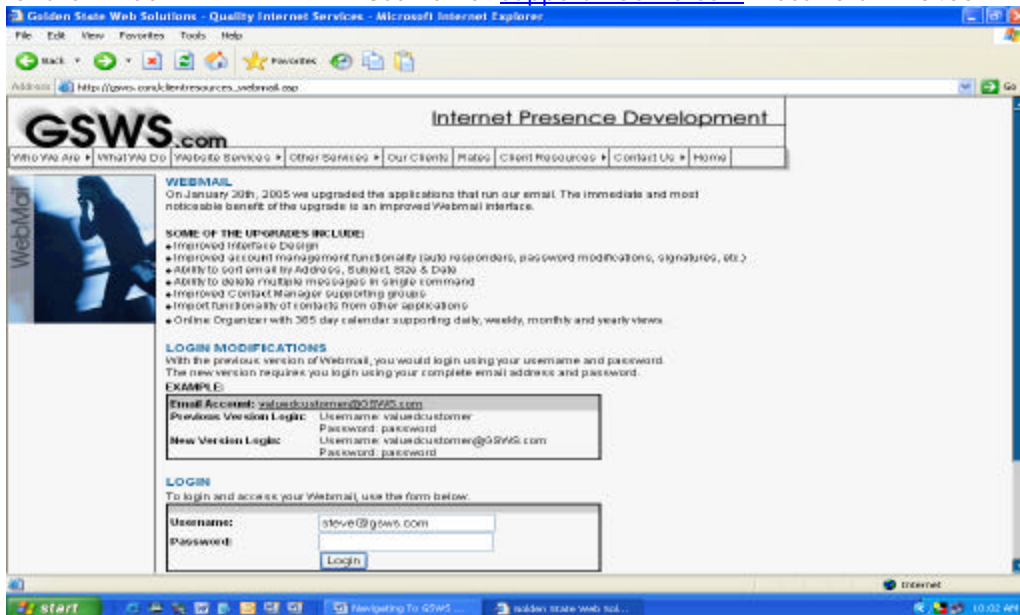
Golden State Web Solutions - Quality Internet Services - Microsoft Internet Explorer

File Edit View Favorites Tools Help

Back Favorites

Address http://gsws.com/clientresources_webmail.asp

Go

GSWS.com

Internet Presence Development

Who We Are ▸ | What We Do | Website Services ▸ | Other Services ▸ | Our Clients | Rates | Client Resources ▸ | Contact Us ▸ | Home

WebMail

WEBMAIL
On January 20th, 2005 we upgraded the applications that run our email. The immediate and most noticeable benefit of the upgrade is an improved Webmail interface.

SOME OF THE UPGRADES INCLUDE:
• Improved Interface Design
• Improved account management functionality (auto responders, password modifications, signatures, etc.)
• Ability to sort email by Address, Subject, Size & Date
• Ability to delete multiple messages in single command
• Improved Contact Manager supporting groups
• Import functionality of contacts from other applications
• Online Organizer with 365 day calendar supporting daily, weekly, monthly and yearly views

LOGIN MODIFICATIONS
With the previous version of Webmail, you would login using your username and password. The new version requires you login using your complete email address and password.
EXAMPLE:

| Email Account: valuedcustomer@GSWS.com | |
|---|---|
| Previous Version Login: | Username: valuedcustomer<br>Password: password |
| New Version Login: | Username: valuedcustomer@GSWS.com<br>Password: password |

LOGIN
To login and access your Webmail, use the form below.

Username: steve@gsws.com
Password:
Login

Internet

start | Navigating To GSWS ... | Golden State Web Sol... | 10:02 AM